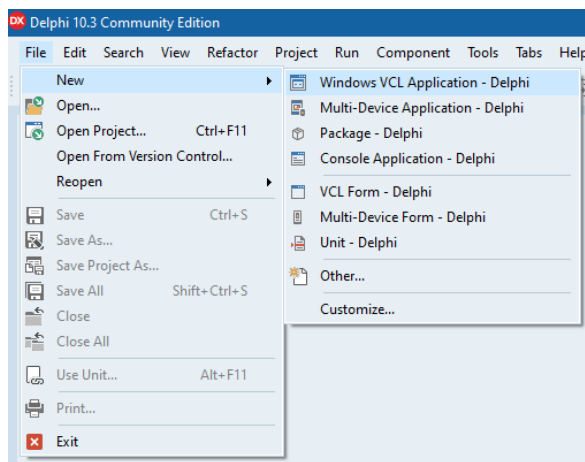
DX Delphi 10.3 Community Edition

File Edit Search View Refactor Project Run Component Tools Tabs Help

New
Open...
Open Project... Ctrl+F11
Open From Version Control...
Reopen
Save Ctrl+S
Save As...
Save Project As...
Save All Shift+Ctrl+S
Close
Close All
Use Unit... Alt+F11
Print...
Exit

Windows VCL Application - Delphi
Multi-Device Application - Delphi
Package - Delphi
Console Application - Delphi
VCL Form - Delphi
Multi-Device Form - Delphi
Unit - Delphi
Other...
Customize...